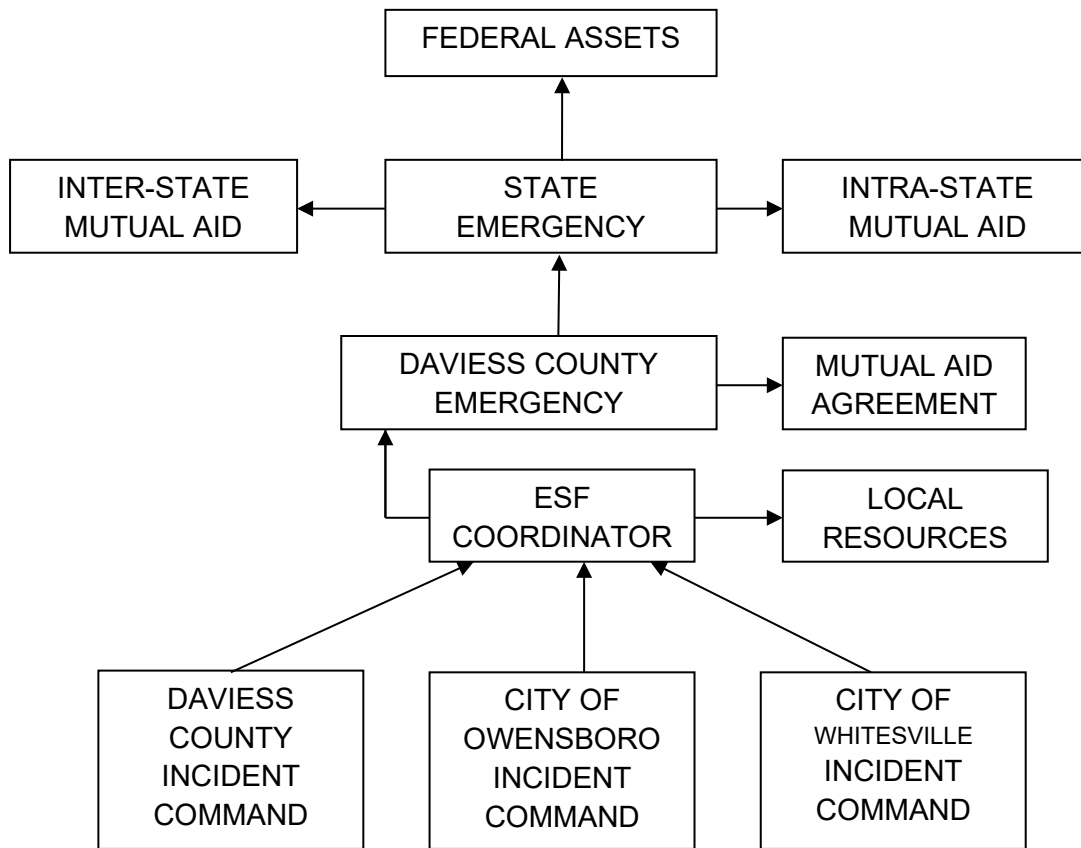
FEDERAL ASSETS

INTER-STATE MUTUAL AID

STATE EMERGENCY

INTRA-STATE MUTUAL AID

DAVIESS COUNTY EMERGENCY

MUTUAL AID AGREEMENT

ESF COORDINATOR

LOCAL RESOURCES

DAVIESS COUNTY INCIDENT COMMAND

CITY OF OWENSBORO INCIDENT COMMAND

CITY OF WHITESVILLE INCIDENT COMMAND